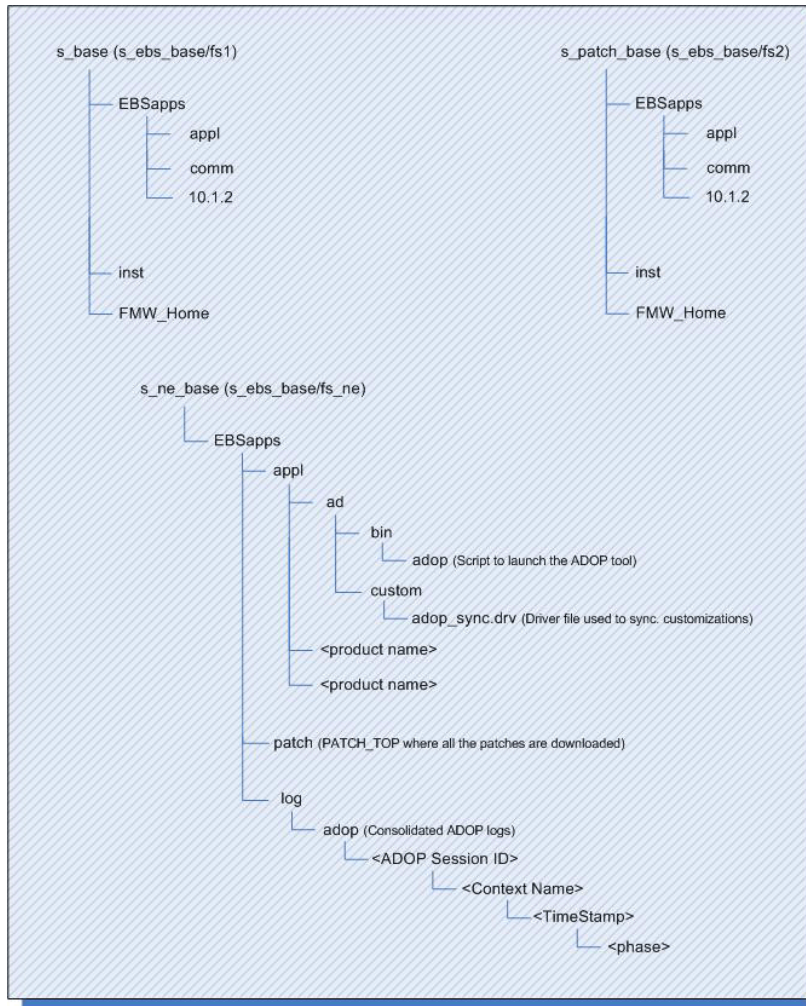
s_base (s_ebs_base/fs1)

EBSapps

appl

comm

10.1.2

inst

FMW_Home

s_patch_base (s_ebs_base/fs2)

EBSapps

appl

comm

10.1.2

inst

FMW_Home

s_ne_base (s_ebs_base/fs_ne)

EBSapps

appl

ad

bin

adop (Script to launch the ADOP tool)

custom

adop_sync.drv (Driver file used to sync. customizations)

<product name>

<product name>

patch (PATCH_TOP where all the patches are downloaded)

log

adop (Consolidated ADOP logs)

<ADOP Session ID>

<Context Name>

<TimeStamp>

<phase>